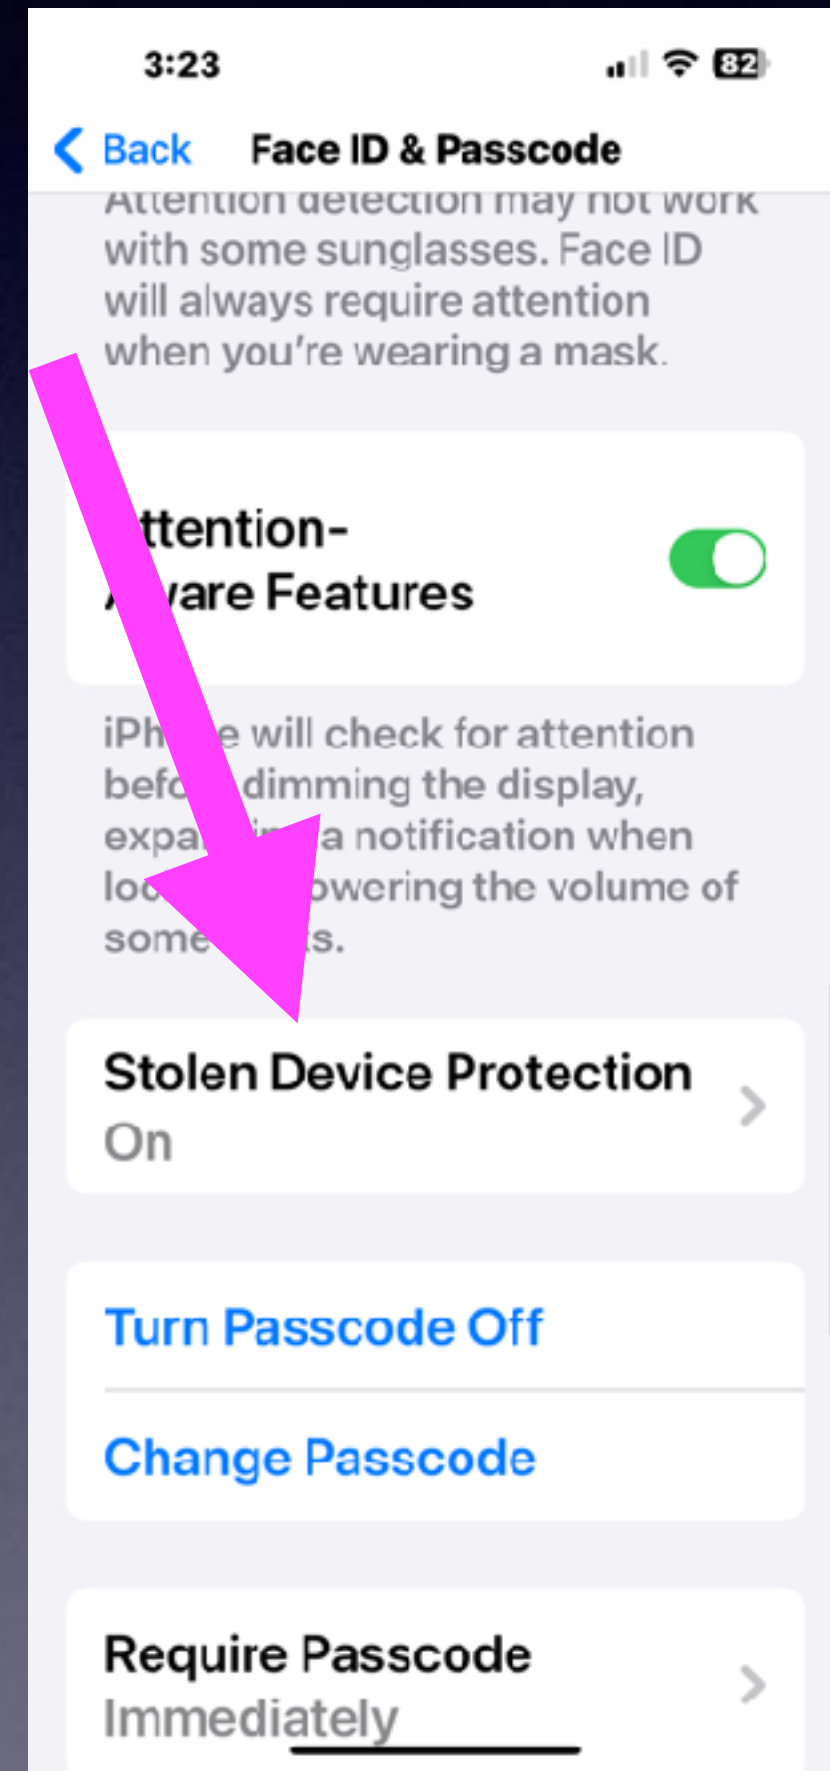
3:23

82

Back Face ID & Passcode

Attention detection may not work with some sunglasses. Face ID will always require attention when you're wearing a mask.

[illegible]ttention-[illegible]are Features

iPh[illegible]e will check for attention befo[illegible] dimming the display, expa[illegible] a notification when loc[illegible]owering the volume of some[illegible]s.

Stolen Device Protection
On

Turn Passcode Off

Change Passcode

Require Passcode
Immediately